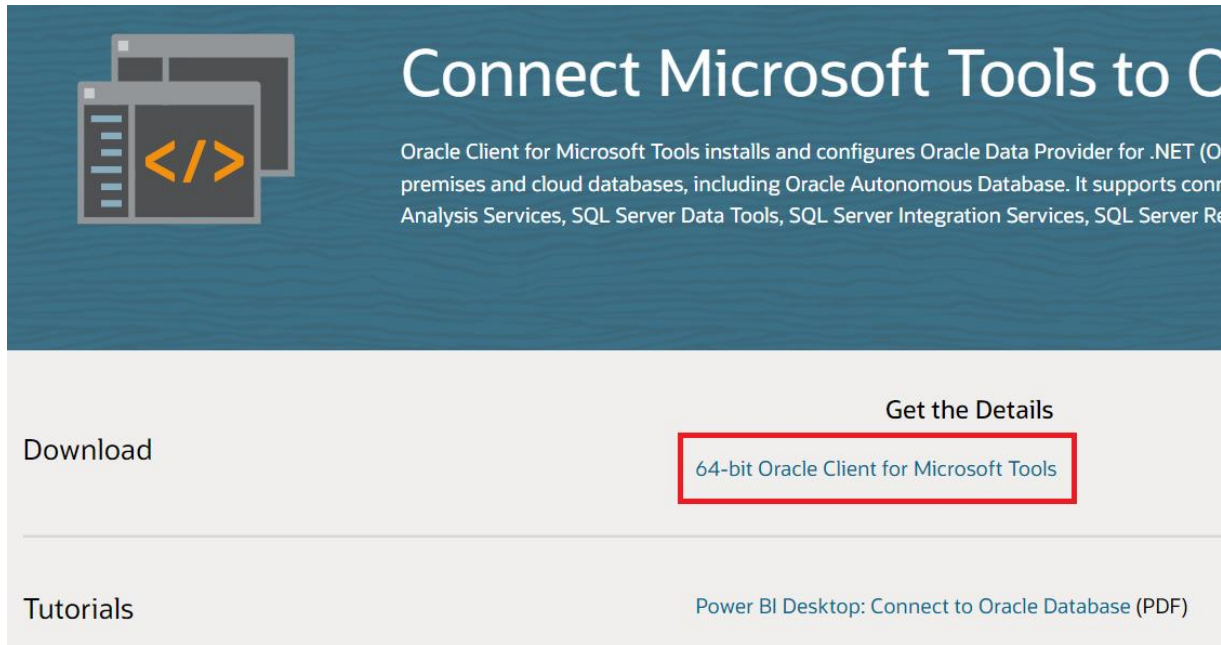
Connect Microsoft Tools to O

Oracle Client for Microsoft Tools installs and configures Oracle Data Provider for .NET (O premises and cloud databases, including Oracle Autonomous Database. It supports con Analysis Services, SQL Server Data Tools, SQL Server Integration Services, SQL Server Re

Get the Details

Download

64-bit Oracle Client for Microsoft Tools

Tutorials

Power BI Desktop: Connect to Oracle Database (PDF)